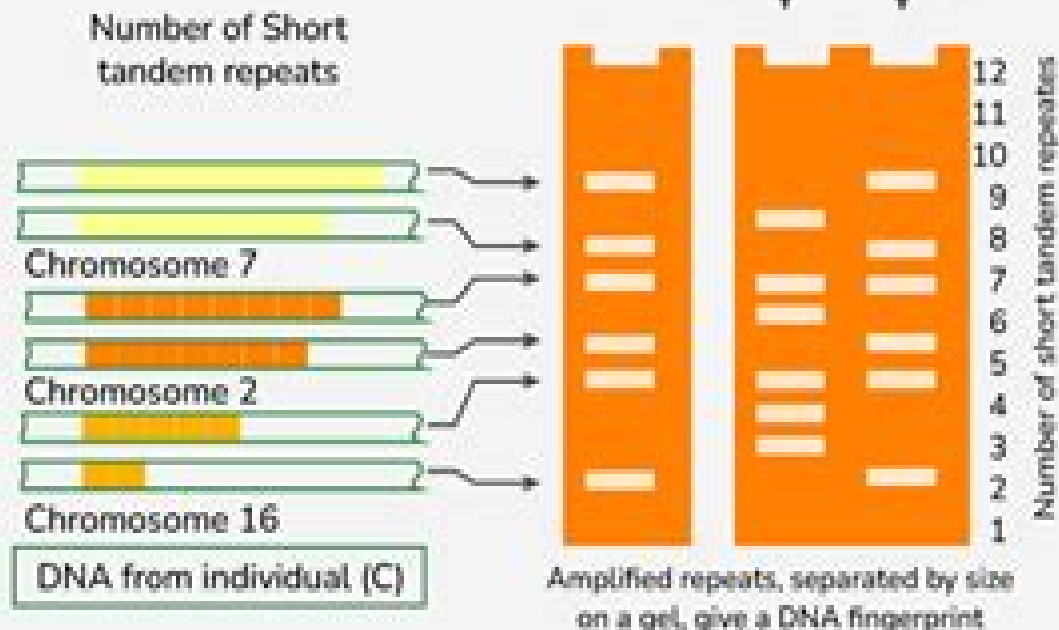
Number of Short tandem repeats

Chromosome 7

Chromosome 2

Chromosome 16

DNA from individual (C)

12
11
10
9
8
7
6
5
4
3
2
1

Number of short tandem repeats

Amplified repeats, separated by size on a gel, give a DNA fingerprint